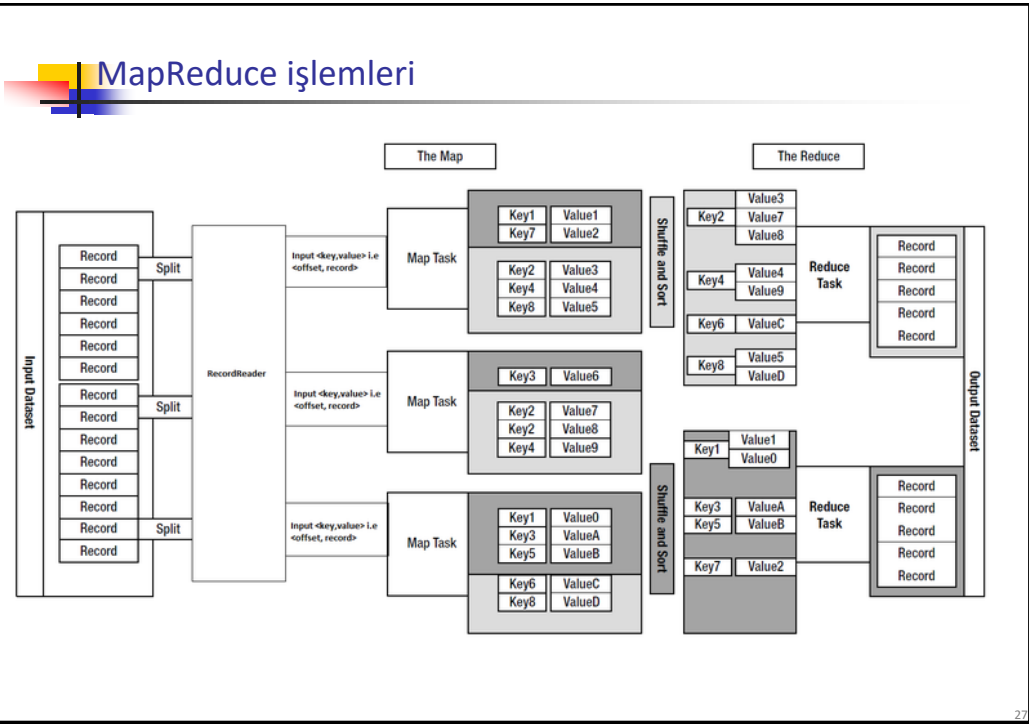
MapReduce işlemleri

The Map

The Reduce

Input Dataset

Record
Record
Record
Record
Record
Record
Record
Record
Record
Record
Record
Record
Record
Record

Split
Split
Split

RecordReader

Input <key,value> i.e <offset, record>
Input <key,value> i.e <offset, record>
Input <key,value> i.e <offset, record>

Map Task
Map Task
Map Task

| Key1 | Value1 |
|---|---|
| Key7 | Value2 |

| Key2 | Value3 |
|---|---|
| Key4 | Value4 |
| Key8 | Value5 |

| Key3 | Value6 |
|---|---|

| Key2 | Value7 |
|---|---|
| Key2 | Value8 |
| Key4 | Value9 |

| Key1 | Value0 |
|---|---|
| Key3 | ValueA |
| Key5 | ValueB |

| Key6 | ValueC |
|---|---|
| Key8 | ValueD |

Shuffle and Sort
Shuffle and Sort

Key2: Value3, Value7, Value8
Key4: Value4, Value9
Key6: ValueC
Key8: Value5, ValueD

Reduce Task

Key1: Value1, Value0
Key3: ValueA
Key5: ValueB
Key7: Value2

Reduce Task

Record
Record
Record
Record
Record

Record
Record
Record
Record
Record

Output Dataset

27